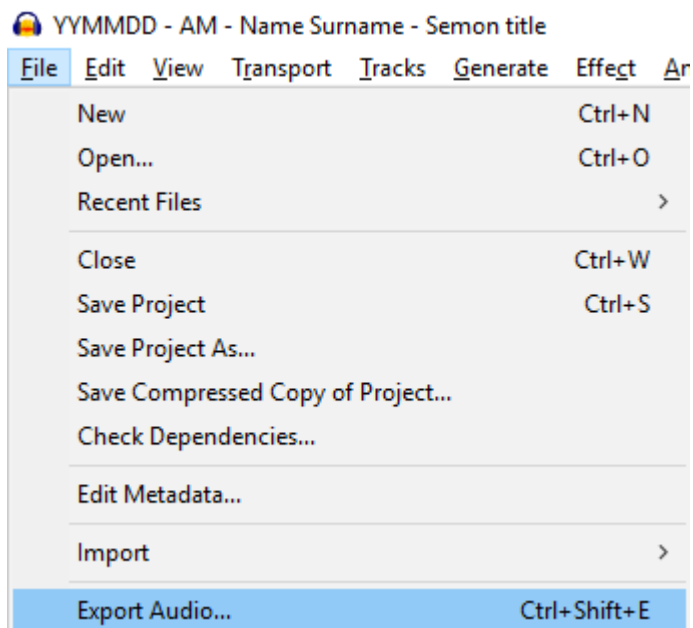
YYMMDD - AM - Name Surname - Semon title

File Edit View Transport Tracks Generate Effect Ar

New Ctrl+N
Open... Ctrl+O
Recent Files >

Close Ctrl+W
Save Project Ctrl+S
Save Project As...
Save Compressed Copy of Project...
Check Dependencies...

Edit Metadata...

Import >

Export Audio... Ctrl+Shift+E